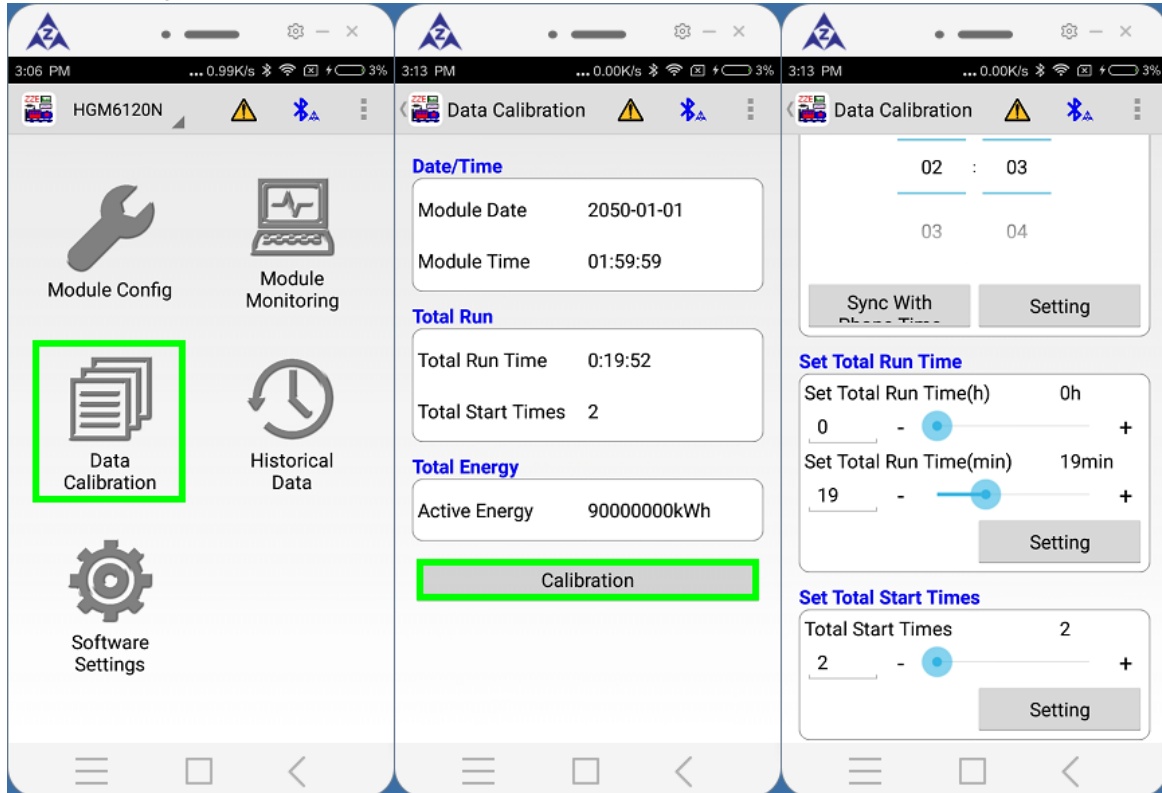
3:06 PM ...0.99K/s 3%

HGM6120N

Module Config

Module Monitoring

Data Calibration

Historical Data

Software Settings

3:13 PM ...0.00K/s 3%

Data Calibration

Date/Time

Module Date 2050-01-01

Module Time 01:59:59

Total Run

Total Run Time 0:19:52

Total Start Times 2

Total Energy

Active Energy 90000000kWh

Calibration

3:13 PM ...0.00K/s 3%

Data Calibration

02 : 03

03 04

Sync With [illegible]

Setting

Set Total Run Time

Set Total Run Time(h) 0h

0 - +

Set Total Run Time(min) 19min

19 - +

Setting

Set Total Start Times

Total Start Times 2

2 - +

Setting